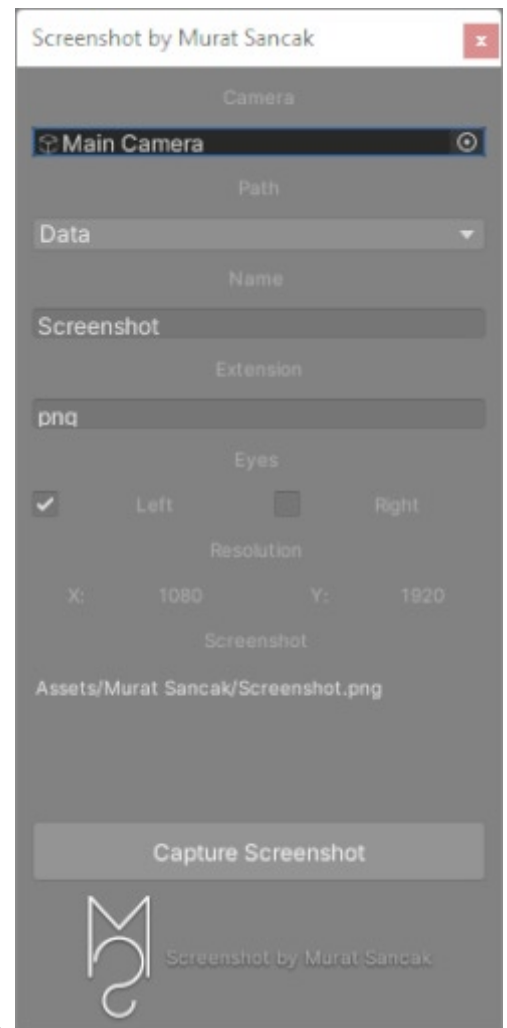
Screenshot by Murat Sancak

x

Camera

Main Camera

Path

Data

Name

Screenshot

Extension

png

Eyes

Left

Right

Resolution

X: 1080 Y: 1920

Screenshot

Assets/Murat Sancak/Screenshot.png

Capture Screenshot

Screenshot by Murat Sancak